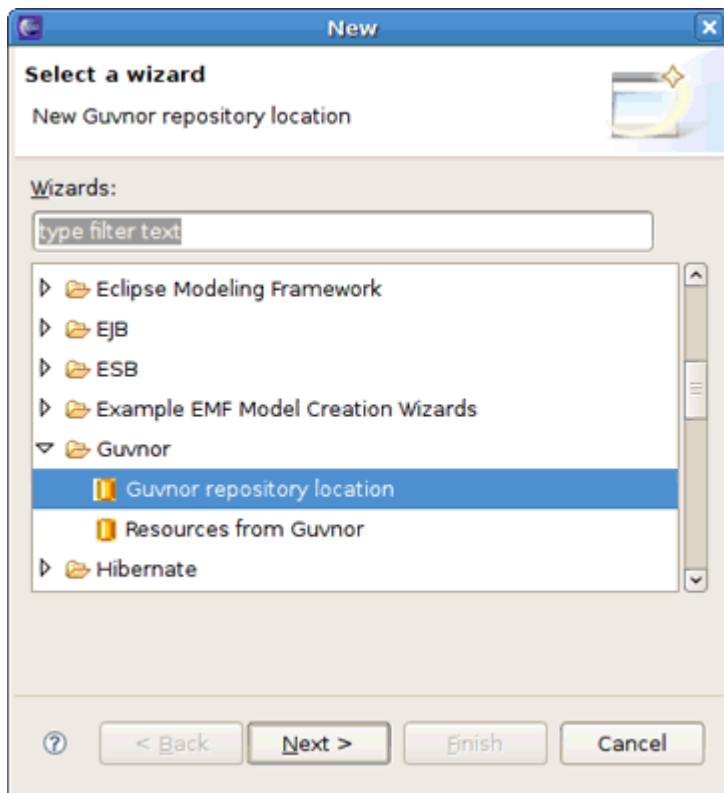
New

Select a wizard

New Guvnor repository location

Wizards:

type filter text

Eclipse Modeling Framework
EJB
ESB
Example EMF Model Creation Wizards
Guvnor
Guvnor repository location
Resources from Guvnor
Hibernate

< Back
Next >
Finish
Cancel